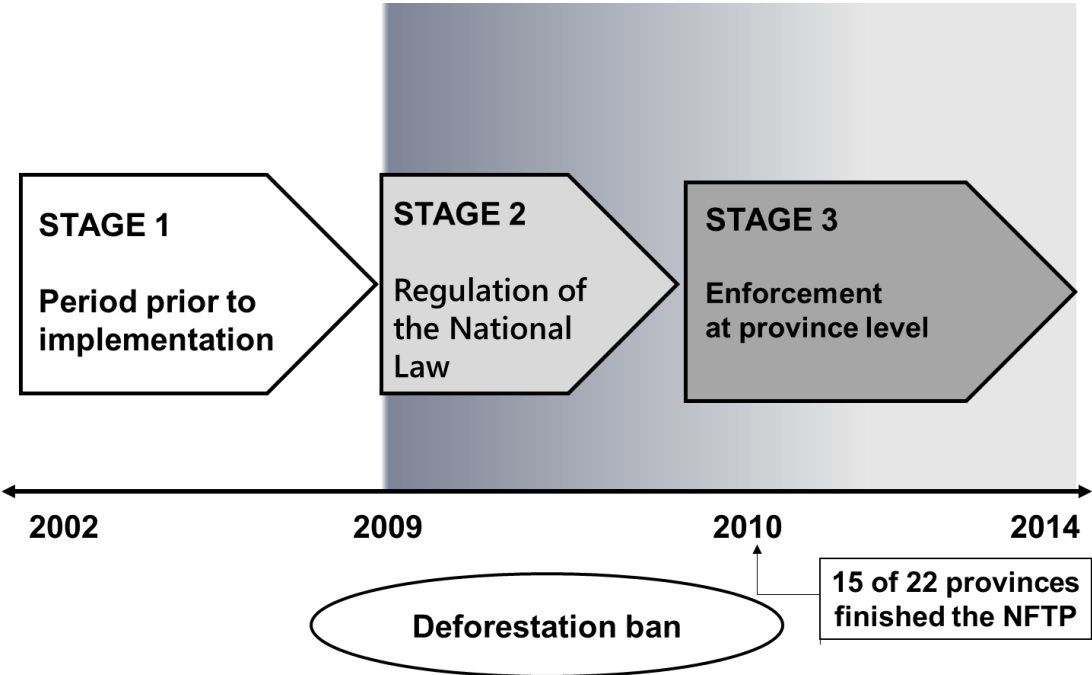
STAGE 1

Period prior to implementation

STAGE 2

Regulation of the National Law

STAGE 3

Enforcement at province level

2002

2009

2010

2014

15 of 22 provinces finished the NFTP

Deforestation ban